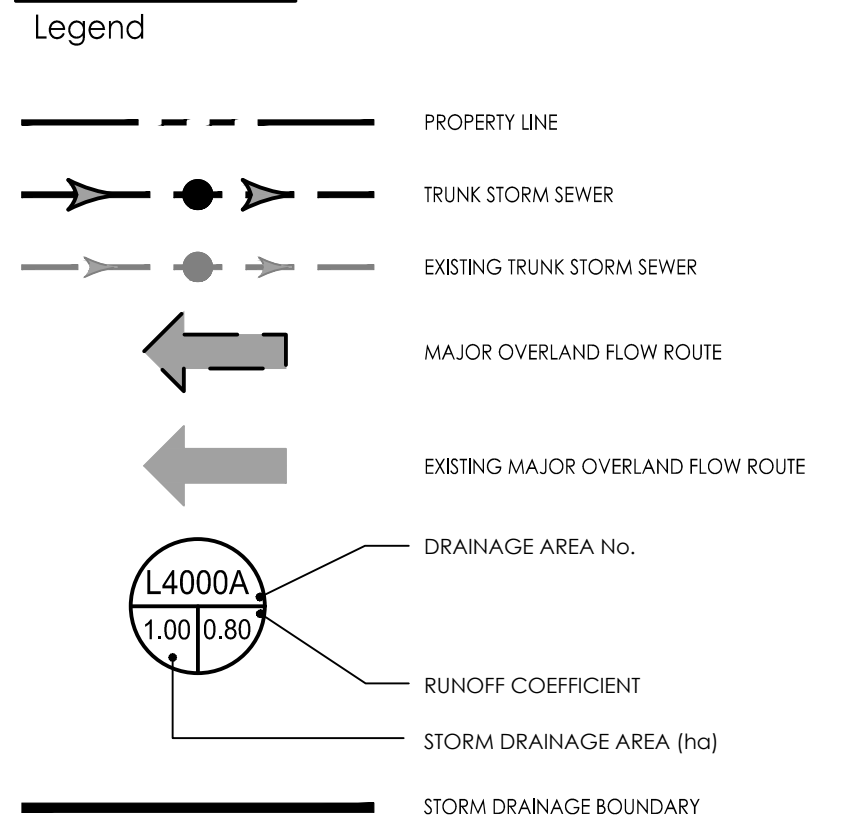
Legend

PROPERTY LINE

TRUNK STORM SEWER

EXISTING TRUNK STORM SEWER

MAJOR OVERLAND FLOW ROUTE

EXISTING MAJOR OVERLAND FLOW ROUTE

L4000A
1.00 0.80

DRAINAGE AREA No.

RUNOFF COEFFICIENT

STORM DRAINAGE AREA (ha)

STORM DRAINAGE BOUNDARY